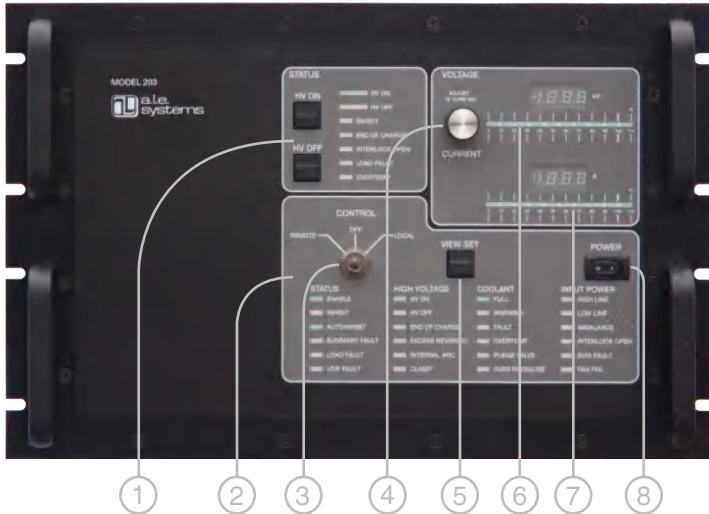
MODEL 203

a.l.e. systems

STATUS

HV ON

HV OFF

HV ON

HV OFF

INHIBIT

END OF CHARGE

INTERLOCK OPEN

LOAD FAULT

OVERTEMP

VOLTAGE

ADJUST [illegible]

CURRENT

-1.888 kV

1.888 A

CONTROL

REMOTE

OFF

LOCAL

VIEW SET

POWER

STATUS

ENABLE

INHIBIT

AUTOINHIBIT

SUMMARY FAULT

LOAD FAULT

LINE FAULT

HIGH VOLTAGE

HV ON

HV OFF

END OF CHARGE

EXCESS REVERSAL

INTERNAL ARC

CLAMP

COOLANT

FULL

WARNING

FAULT

OVERTEMP

PURGE VALVE

OVER PRESSURE

INPUT POWER

HIGH LINE

LOW LINE

IMBALANCE

INTERLOCK OPEN

BIAS FAULT

FAN FAIL

1 2 3 4 5 6 7 8